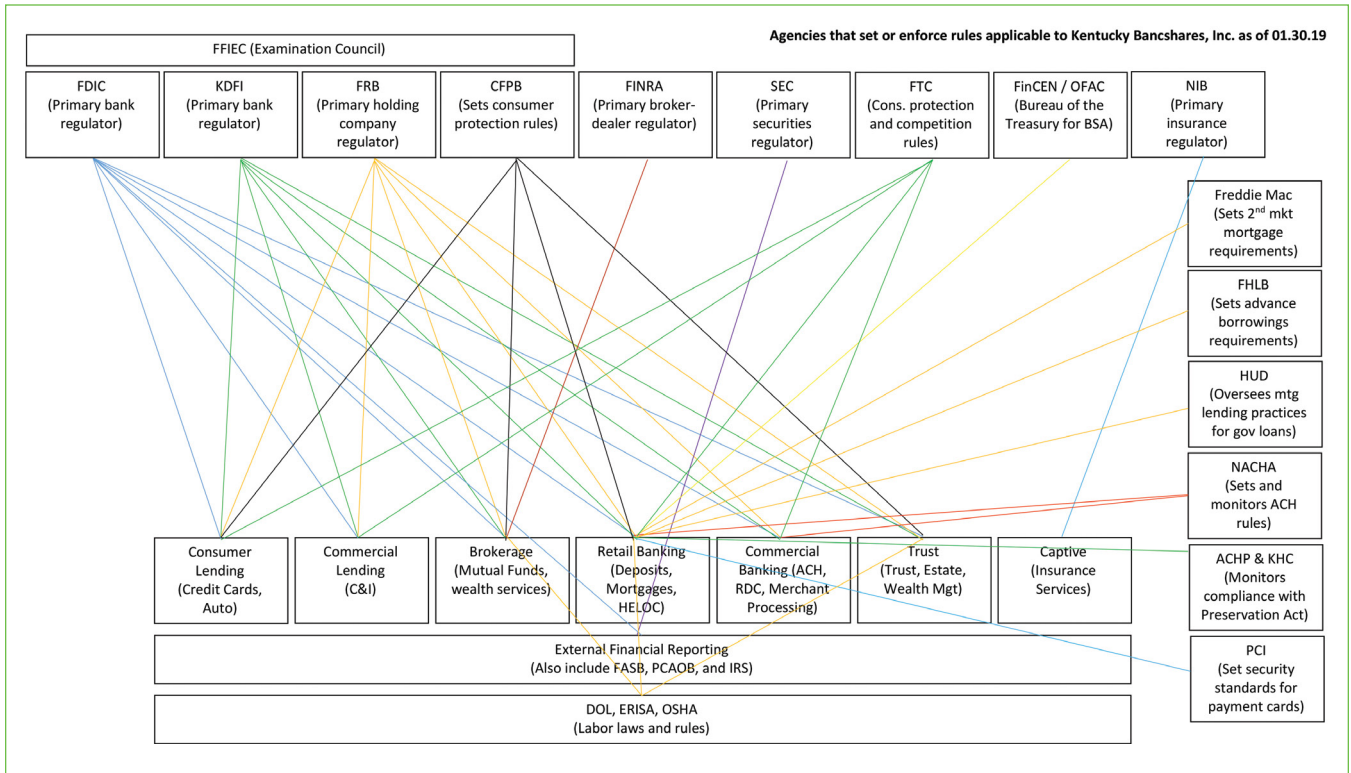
FFIEC (Examination Council)

Agencies that set or enforce rules applicable to Kentucky Bancshares, Inc. as of 01.30.19

FDIC (Primary bank regulator)

KDFI (Primary bank regulator)

FRB (Primary holding company regulator)

CFPB (Sets consumer protection rules)

FINRA (Primary broker-dealer regulator)

SEC (Primary securities regulator)

FTC (Cons. protection and competition rules)

FinCEN / OFAC (Bureau of the Treasury for BSA)

NIB (Primary insurance regulator)

Freddie Mac (Sets 2$^{nd}$ mkt mortgage requirements)

FHLB (Sets advance borrowings requirements)

HUD (Oversees mtg lending practices for gov loans)

NACHA (Sets and monitors ACH rules)

ACHP & KHC (Monitors compliance with Preservation Act)

PCI (Set security standards for payment cards)

Consumer Lending (Credit Cards, Auto)

Commercial Lending (C&I)

Brokerage (Mutual Funds, wealth services)

Retail Banking (Deposits, Mortgages, HELOC)

Commercial Banking (ACH, RDC, Merchant Processing)

Trust (Trust, Estate, Wealth Mgt)

Captive (Insurance Services)

External Financial Reporting (Also include FASB, PCAOB, and IRS)

DOL, ERISA, OSHA (Labor laws and rules)